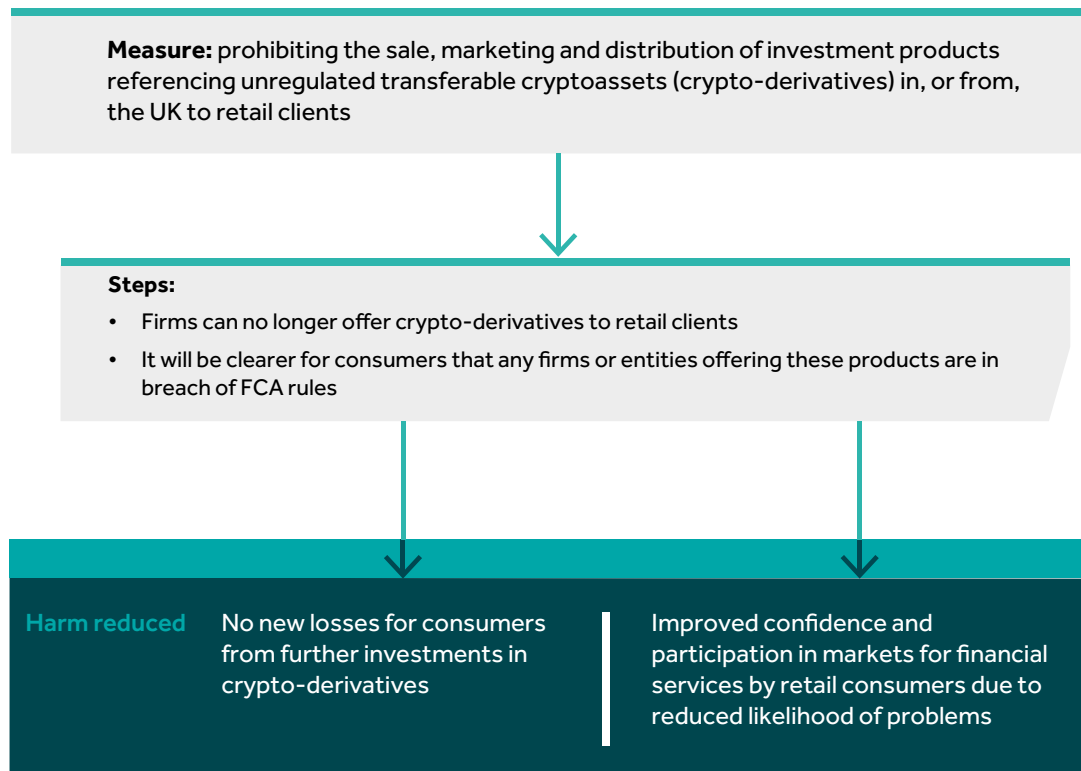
**Measure:** prohibiting the sale, marketing and distribution of investment products referencing unregulated transferable cryptoassets (crypto-derivatives) in, or from, the UK to retail clients

**Steps:**

- Firms can no longer offer crypto-derivatives to retail clients
- It will be clearer for consumers that any firms or entities offering these products are in breach of FCA rules

Harm reduced

No new losses for consumers from further investments in crypto-derivatives

Improved confidence and participation in markets for financial services by retail consumers due to reduced likelihood of problems